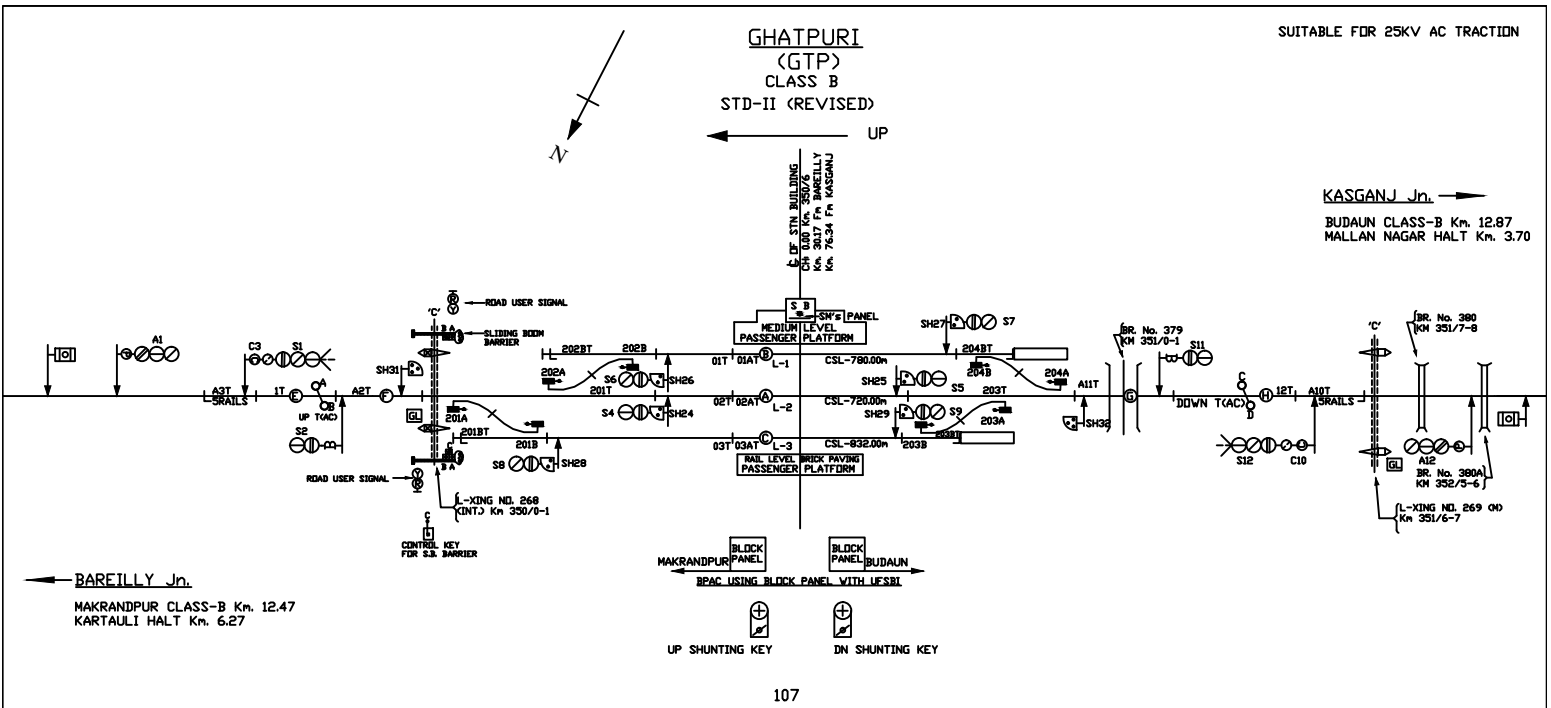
GHATPURI
(GTP)
CLASS B
STD-II (REVISED)

SUITABLE FOR 25KV AC TRACTION

N

UP

℄ OF STN BUILDING
CH 0.00 Km. 350/6
Km. 30.17 Fm BAREILLY
Km. 76.34 Fm KASGANJ

KASGANJ Jn.

BUDAUN CLASS-B Km. 12.87
MALLAN NAGAR HALT Km. 3.70

ROAD USER SIGNAL
'C'
B A
SLIDING BOOM BARRIER

A1
C3
S1
A3T
3RAILS
1T
E
A
B
UP T(AC)
A2T
F
SH31
S2
GL

L
202BT
202B
202A
201T
S6
SH26
S4
SH24
201A
201BT
201B
S8
SH28

SB
SM's PANEL
MEDIUM LEVEL PASSENGER PLATFORM
01T 01AT B L-1
02T 02AT A L-2
03T 03AT C L-3
RAIL LEVEL BRICK PAVING PASSENGER PLATFORM

CSL-780.00m
CSL-720.00m
CSL-832.00m

SH27
S7
204BT
204B
204A
SH25
S5
203T
SH29
S9
203A
203BT
203B
A11T
SH32
G

BR. No. 379
KM 351/0-1
S11
C
D
DOWN T(AC)
H
12T
A10T
3RAILS
S12
C10

'C'
BR. No. 380
KM 351/7-8
A12
BR. No. 380A
KM 352/5-6
GL
L-XING NO. 269 (M)
Km 351/6-7

ROAD USER SIGNAL
Y
R
B A
L-XING NO. 268
(INT.) Km 350/0-1
C
CONTROL KEY
FOR S.B. BARRIER

BAREILLY Jn.

MAKRANDPUR CLASS-B Km. 12.47
KARTAULI HALT Km. 6.27

MAKRANDPUR BLOCK PANEL
BLOCK PANEL BUDAUN
BPAC USING BLOCK PANEL WITH UFSBI

UP SHUNTING KEY
DN SHUNTING KEY

107